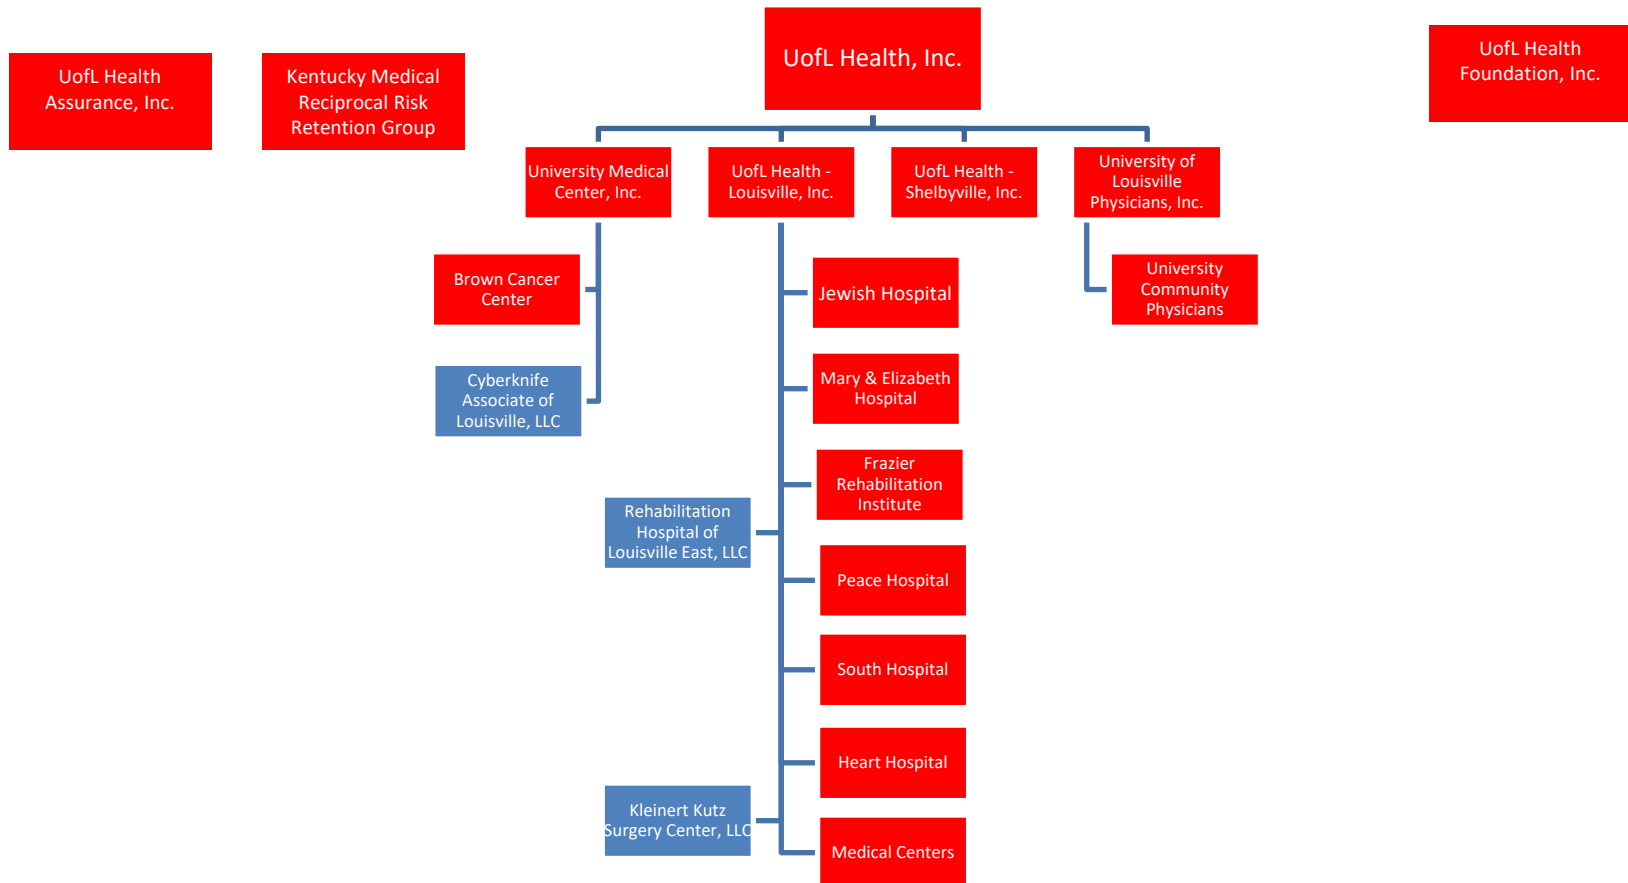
UofL Health Assurance, Inc.

Kentucky Medical Reciprocal Risk Retention Group

UofL Health, Inc.

UofL Health Foundation, Inc.

University Medical Center, Inc.

UofL Health - Louisville, Inc.

UofL Health - Shelbyville, Inc.

University of Louisville Physicians, Inc.

Brown Cancer Center

Cyberknife Associate of Louisville, LLC

Jewish Hospital

University Community Physicians

Mary & Elizabeth Hospital

Frazier Rehabilitation Institute

Rehabilitation Hospital of Louisville East, LLC

Peace Hospital

South Hospital

Heart Hospital

Kleinert Kutz Surgery Center, LLC

Medical Centers